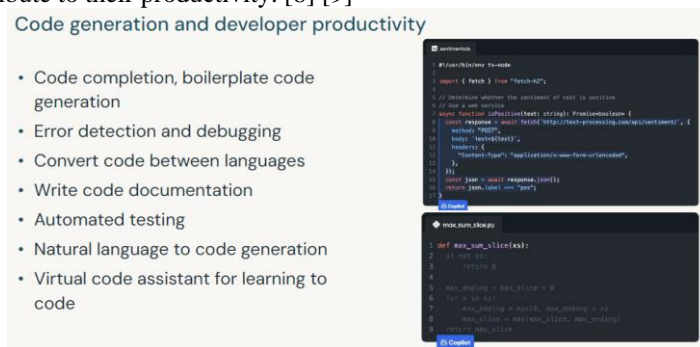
ficate to their productivity. [8] [9]

Code generation and developer productivity

• Code completion, boilerplate code generation
• Error detection and debugging
• Convert code between languages
• Write code documentation
• Automated testing
• Natural language to code generation
• Virtual code assistant for learning to code

sentiments.ts

1 #!/usr/bin/env ts-node
2
3 import { fetch } from "fetch-h2";
4
5 // Determine whether the sentiment of text is positive
6 // Use a web service
7 async function isPositive(text: string): Promise<boolean> {
8 const response = await fetch(`http://text-processing.com/api/sentiment/`, {
9 method: "POST",
10 body: `text=${text}`,
11 headers: {
12 "Content-Type": "application/x-www-form-urlencoded",
13 },
14 });
15 const json = await response.json();
16 return json.label === "pos";
17 }

Copilot

max_sum_slice.py

1 def max_sum_slice(xs):
2 if not xs:
3 return 0
4
5 max_ending = max_slice = 0
6 for x in xs:
7 max_ending = max(0, max_ending + x)
8 max_slice = max(max_slice, max_ending)
9 return max_slice

Copilot